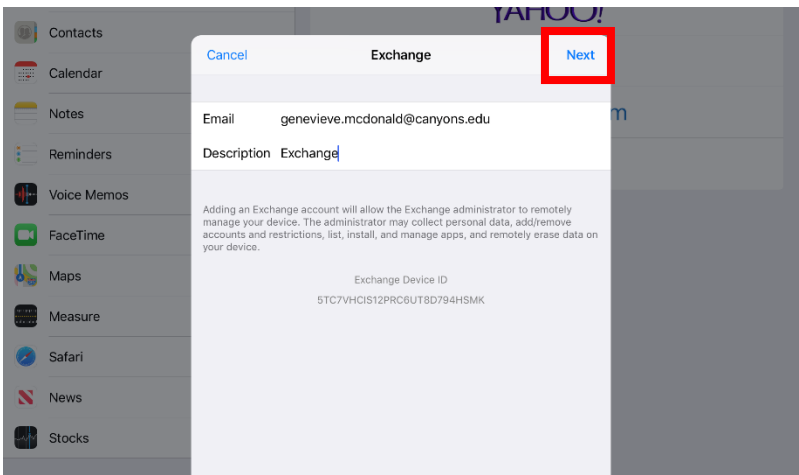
Contacts
Calendar
Notes
Reminders
Voice Memos
FaceTime
Maps
Measure
Safari
News
Stocks

YAHOO!

m

Cancel
Exchange
Next

Email genevieve.mcdonald@canyons.edu
Description Exchange

Adding an Exchange account will allow the Exchange administrator to remotely manage your device. The administrator may collect personal data, add/remove accounts and restrictions, list, install, and manage apps, and remotely erase data on your device.

Exchange Device ID
5TC7VHCIS12PRC6UT8D794HSMK